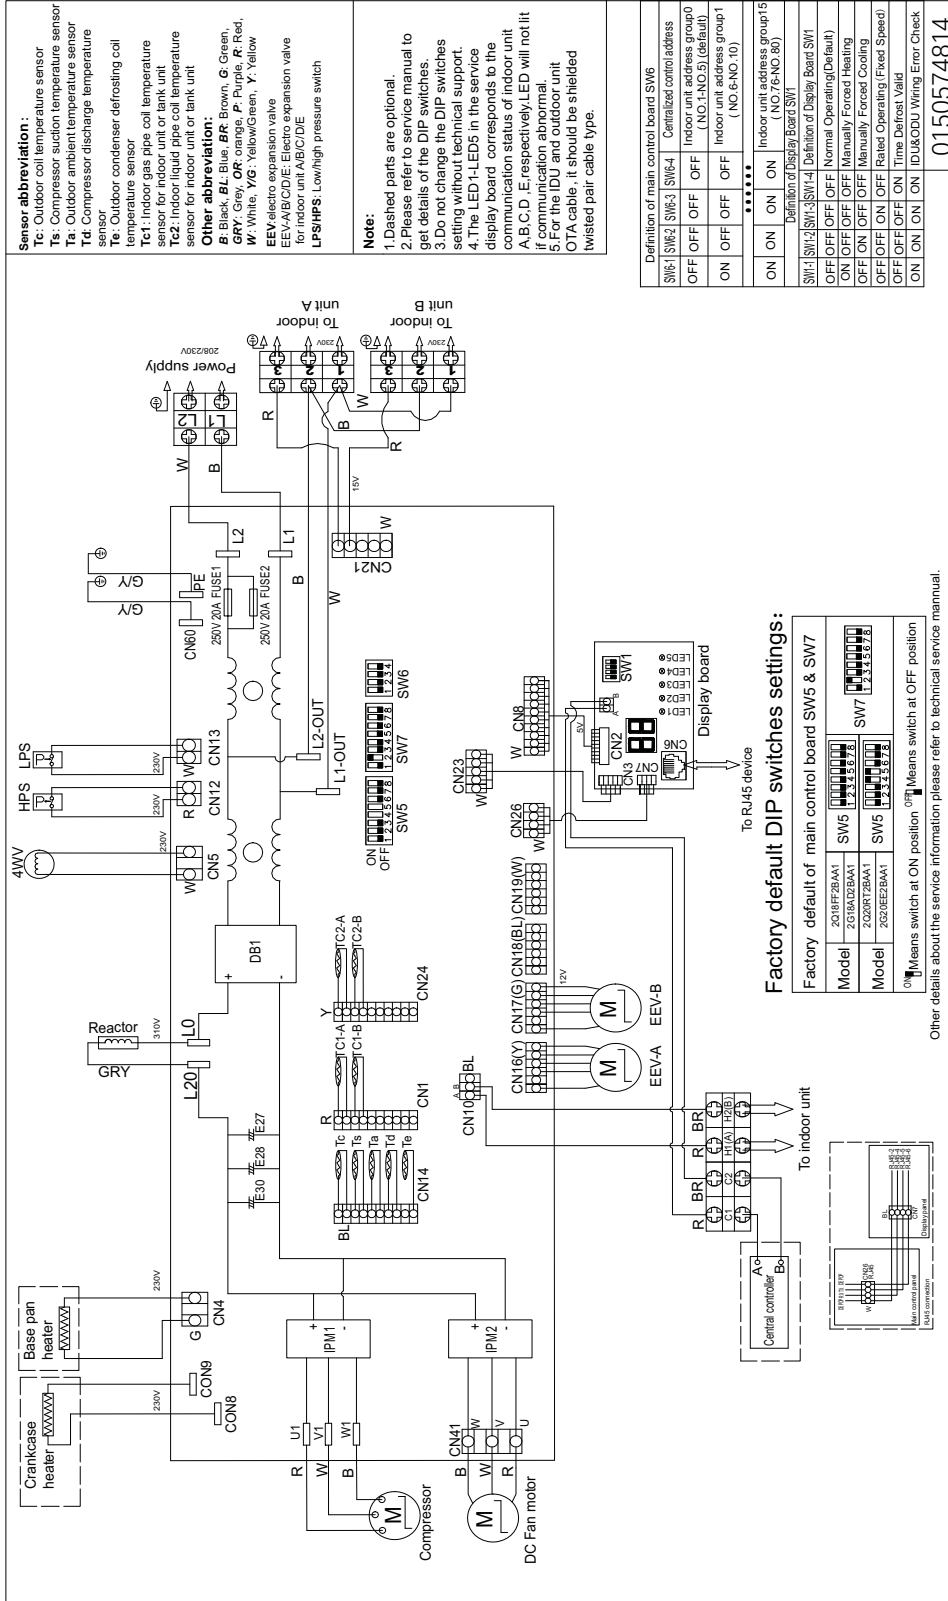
Sensor abbreviation :
Tc: Outdoor coil temperature sensor
Ts: Compressor suction temperature sensor
Ta: Outdoor ambient temperature sensor
Td: Compressor discharge temperature sensor
Te: Outdoor condenser defrosting coil temperature sensor
Tc1: Indoor gas pipe coil temperature sensor for indoor unit or tank unit
Tc2: Indoor liquid pipe coil temperature sensor for indoor unit or tank unit
Other abbreviation:
B: Black, BL: Blue, BR: Brown, G: Green, GRY: Grey, OR: orange, P: Purple, R: Red, W: White, Y/G: Yellow/Green, Y: Yellow
EEV: electro expansion valve
EEV-A/B/C/D/E: Electro expansion valve for indoor unit A/B/C/D/E
LPS/HPS: Low/high pressure switch

Note:
1.Dashed parts are optional.
2.Please refer to service manual to get details of the DIP switches.
3.Do not change the DIP switches setting without technical support.
4.The LED1-LED5 in the service display board corresponds to the communication status of indoor unit A,B,C,D,E,respectively.LED will not lit if communication abnormal.
5.For the IDU and outdoor unit OTA cable, it should be shielded twisted pair cable type.

Definition of main control board SW6

| SW6-1 | SW6-2 | SW6-3 | SW6-4 | Centralized control address |
|---|---|---|---|---|
| OFF | OFF | OFF | OFF | Indoor unit address group0 (NO.1-NO.5) (default) |
| ON | OFF | OFF | OFF | Indoor unit address group1 (NO.6-NO.10) |
| | | •••••• | | |
| ON | ON | ON | ON | Indoor unit address group15 (NO.76-NO.80) |

Definition of Display Board SW1

| SW1-1 | SW1-2 | SW1-3 | SW1-4 | Definition of Display Board SW1 |
|---|---|---|---|---|
| OFF | OFF | OFF | OFF | Normal Operating(Default) |
| ON | OFF | OFF | OFF | Manually Forced Heating |
| OFF | ON | OFF | OFF | Manually Forced Cooling |
| OFF | OFF | ON | OFF | Rated Operating(Fixed Speed) |
| OFF | OFF | OFF | ON | Time Defrost Valid |
| ON | ON | ON | ON | IDU&ODU Wiring Error Check |

0150574814

Power supply 208/230V
L2 L1
To indoor unit A
To indoor unit B
3 2 1 230V
3 2 1 230V
W B R W R B
15V
CN21 W
L2 L1 B W
G/Y G/Y PE
250V 20A FUSE1
250V 20A FUSE2
CN60
LPS HPS 4WV
230V 230V 230V
CN13 CN12 CN5
W R W
L2-OUT L1-OUT
SW6 1 2 3 4
SW7 1 2 3 4 5 6 7 8
SW5 ON OFF 1 2 3 4 5 6 7 8
DB1 + -
Reactor 310V GRY
L0 L20
TC2-A TC2-B Y TC1-A TC1-B
CN24
R Tc Ts Ta Td Te
CN1 CN14
BL
E27 E28 E30
CN16(Y) CN17(G) CN18(BL) CN19(W)
12V
EEV-A EEV-B
CN10 BL A B
CN26 W
CN23 W
CN8 W
5V
CN2 CN6 CN7 CN3
A B
SW1
LED5 LED4 LED3 LED2 LED1
Display board
To RJ45 device
BR R BR R
C1 C2 H1(A) H2(B)
To indoor unit
Central controller A B
Base pan heater
Crankcase heater
230V 230V
G CN4
CON9 CON8
IPM1 + -
IPM2 + -
U1 V1 W1
R W B
Compressor
CN41 W V U
B W R
DC Fan motor

Factory default DIP switches settings:

| Factory | default of main control board SW5 & SW7 | | |
|---|---|---|---|
| Model | 2O18FF2BAA1 2G18AD2BAA1 | SW5 1 2 3 4 5 6 7 8 | SW7 1 2 3 4 5 6 7 8 |
| Model | 2Q20RT2BAA1 2G20EE2BAA1 | SW5 1 2 3 4 5 6 7 8 | |

ON Means switch at ON position OFF Means switch at OFF position

Other details about the service information please refer to technical service mannual.

Main control panel
Display panel
CN7
RJ45 connection